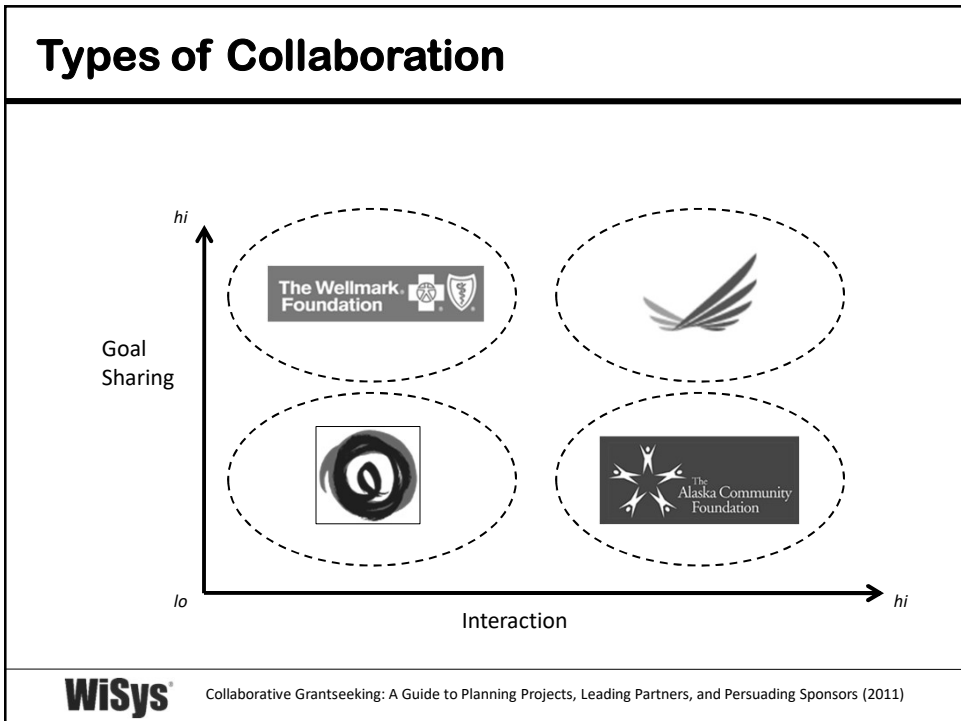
Types of Collaboration

hi

The Wellmark Foundation

Goal Sharing

The Alaska Community Foundation

lo

Interaction

hi

WiSys

Collaborative Grantseeking: A Guide to Planning Projects, Leading Partners, and Persuading Sponsors (2011)